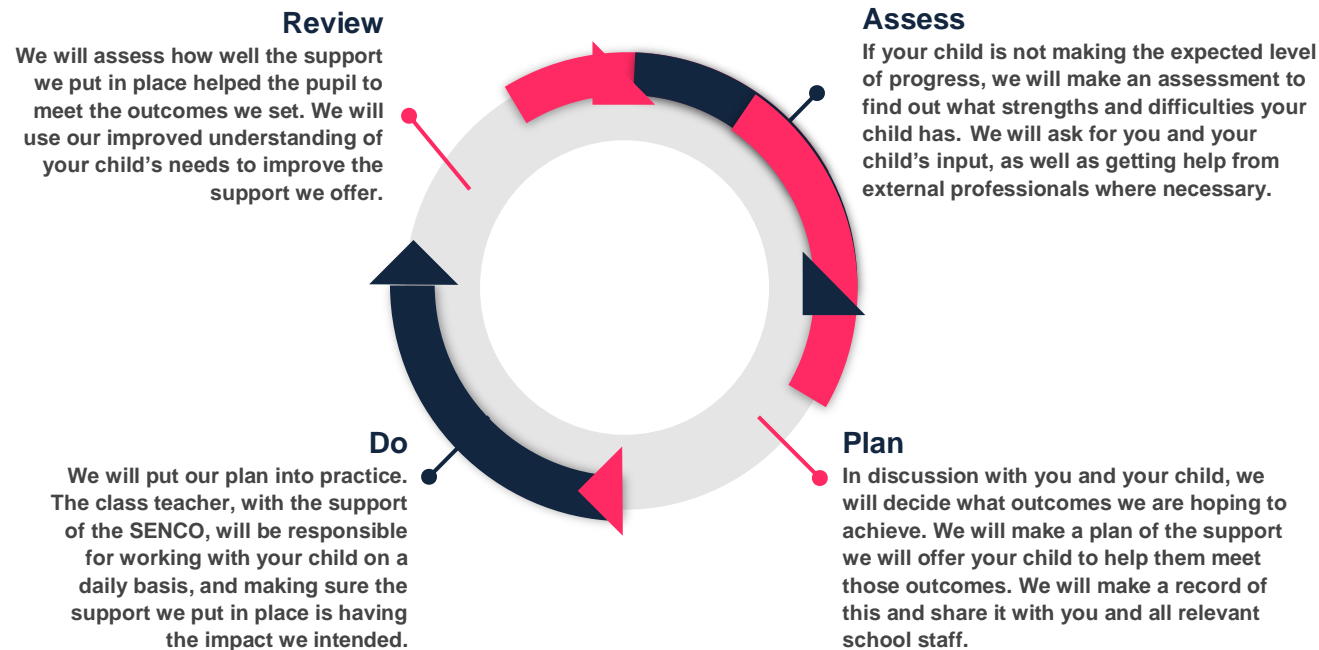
Review

We will assess how well the support we put in place helped the pupil to meet the outcomes we set. We will use our improved understanding of your child's needs to improve the support we offer.

Assess

If your child is not making the expected level of progress, we will make an assessment to find out what strengths and difficulties your child has. We will ask for you and your child's input, as well as getting help from external professionals where necessary.

Do

We will put our plan into practice. The class teacher, with the support of the SENCO, will be responsible for working with your child on a daily basis, and making sure the support we put in place is having the impact we intended.

Plan

In discussion with you and your child, we will decide what outcomes we are hoping to achieve. We will make a plan of the support we will offer your child to help them meet those outcomes. We will make a record of this and share it with you and all relevant school staff.